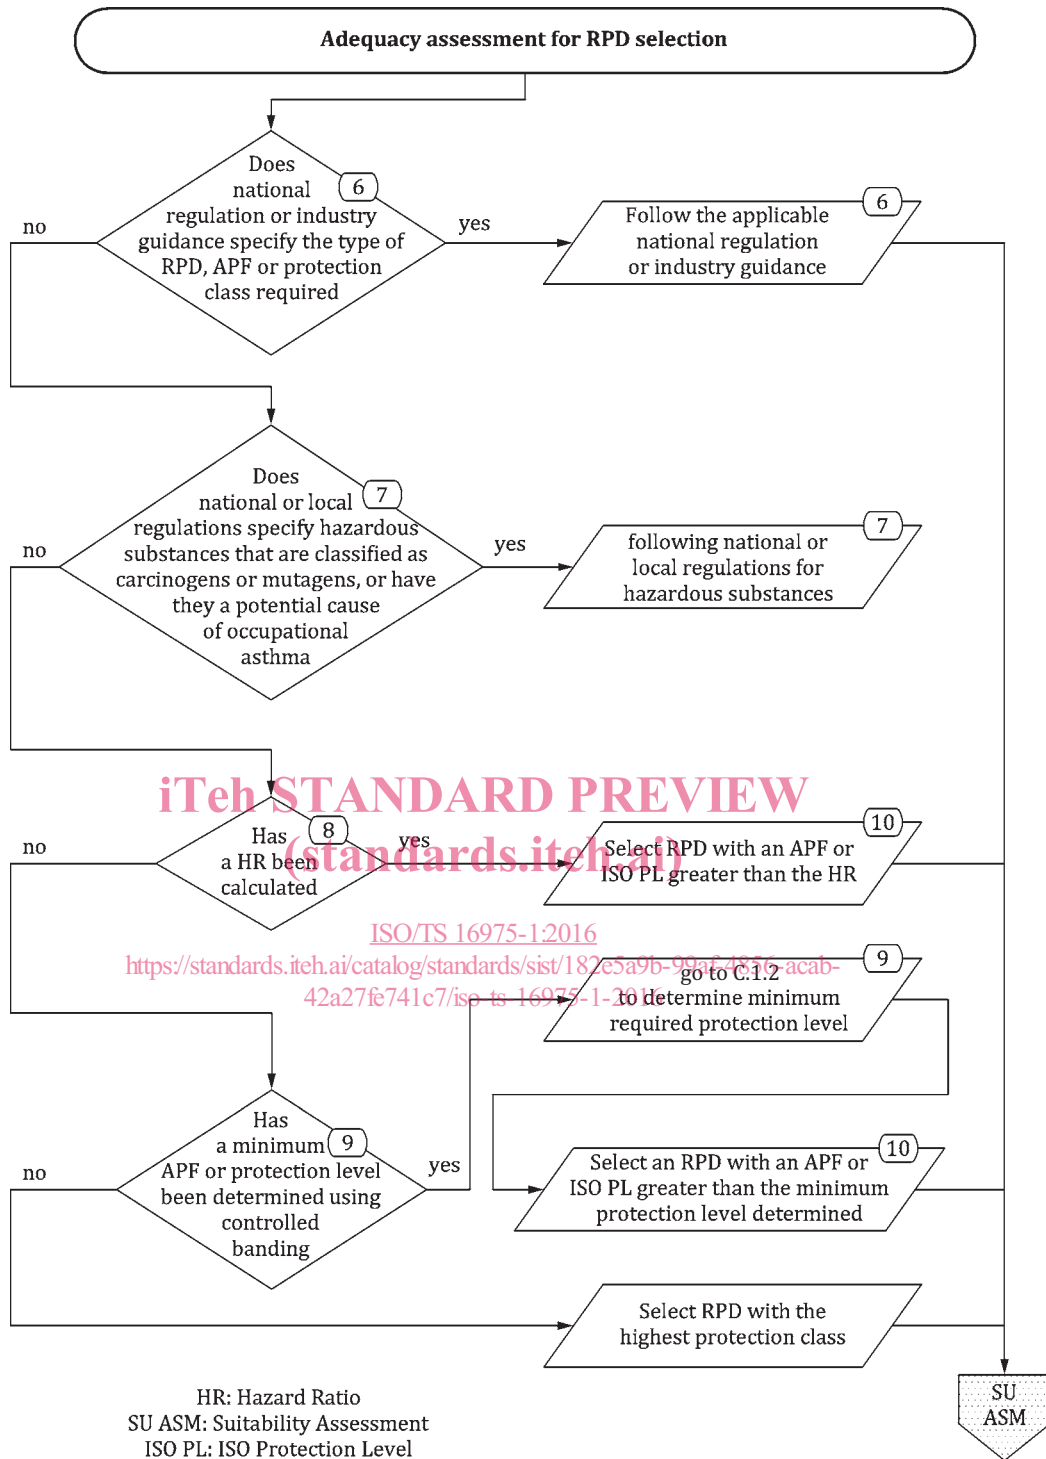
Adequacy assessment for RPD selection

Does national regulation or industry guidance specify the type of RPD, APF or protection class required

6

no

yes

Follow the applicable national regulation or industry guidance

6

Does national or local regulations specify hazardous substances that are classified as carcinogens or mutagens, or have they a potential cause of occupational asthma

7

no

yes

following national or local regulations for hazardous substances

7

iTeh STANDARD PREVIEW
(standards.iteh.ai)

Has a HR been calculated

8

no

yes

Select RPD with an APF or ISO PL greater than the HR

10

ISO/TS 16975-1:2016
https://standards.iteh.ai/catalog/standards/sist/182e5a9b-99af-4856-acab-42a27fe741c7/iso-ts-16975-1-2016

go to C.1.2 to determine minimum required protection level

9

Has a minimum APF or protection level been determined using controlled banding

9

no

yes

Select an RPD with an APF or ISO PL greater than the minimum protection level determined

10

Select RPD with the highest protection class

SU ASM

HR: Hazard Ratio
SU ASM: Suitability Assessment
ISO PL: ISO Protection Level